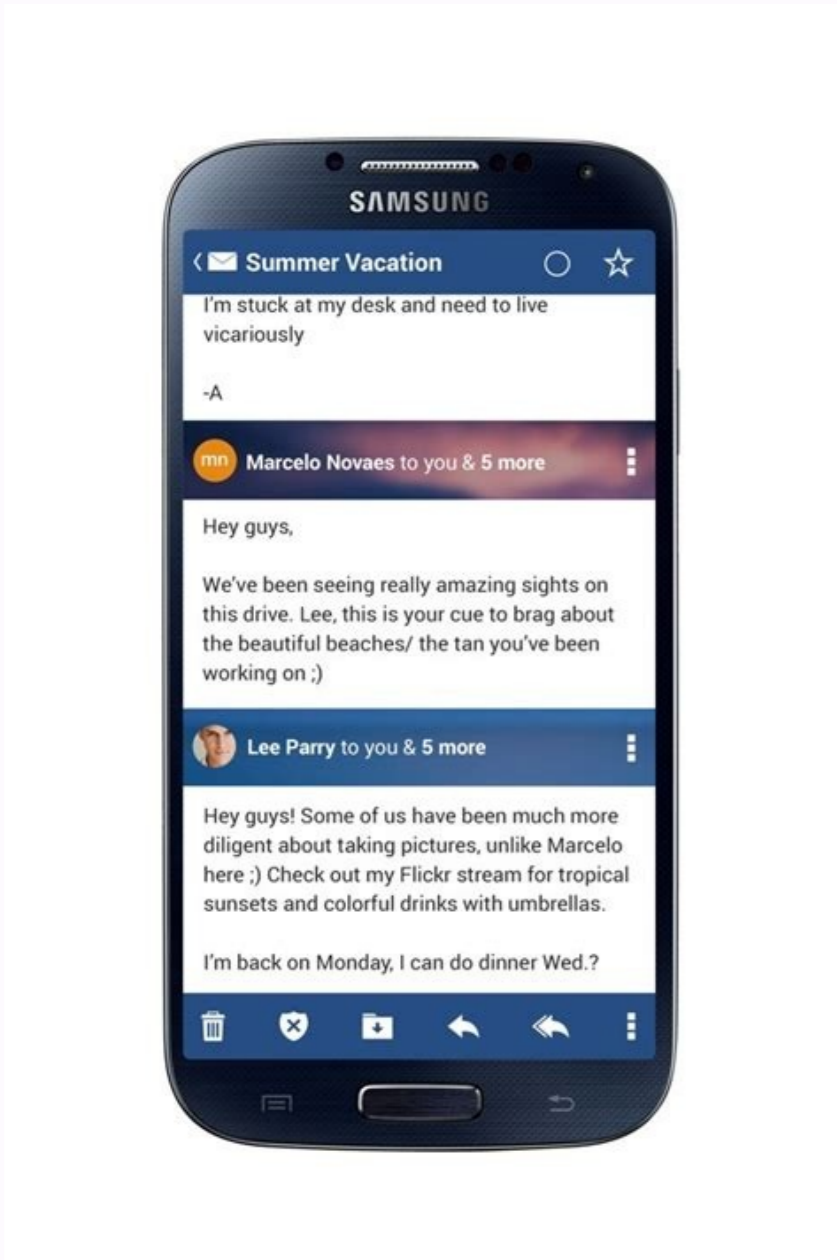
SAMSUNG

Summer Vacation

I'm stuck at my desk and need to live vicariously

-A

mn Marcelo Novaes to you & 5 more

Hey guys,

We've been seeing really amazing sights on this drive. Lee, this is your cue to brag about the beautiful beaches/ the tan you've been working on ;)

Lee Parry to you & 5 more

Hey guys! Some of us have been much more diligent about taking pictures, unlike Marcelo here ;) Check out my Flickr stream for tropical sunsets and colorful drinks with umbrellas.

I'm back on Monday, I can do dinner Wed.?